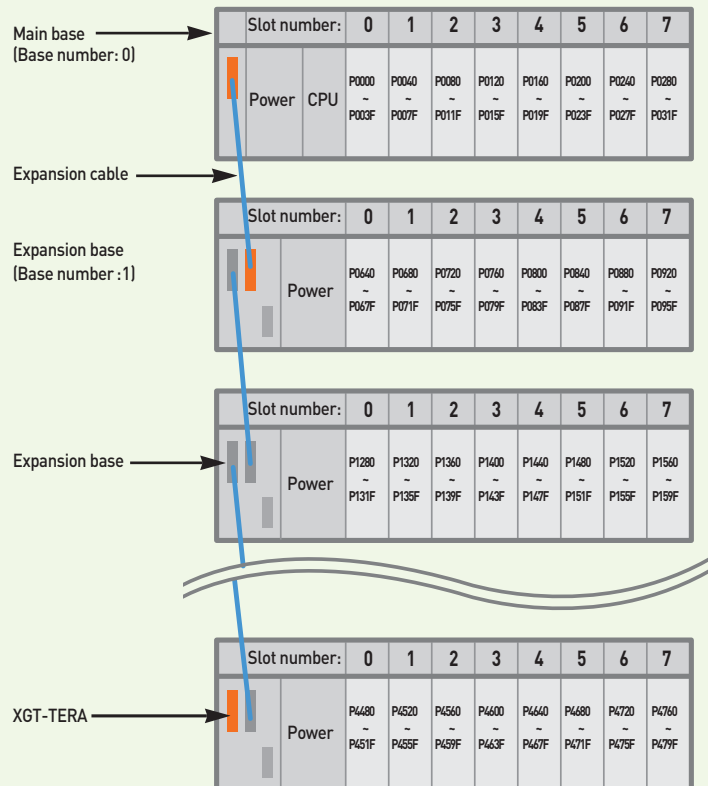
Main base
(Base number: 0)

| | Slot number: | 0 | 1 | 2 | 3 | 4 | 5 | 6 | 7 |
|---|---|---|---|---|---|---|---|---|---|
| Power | CPU | P0000 ~ P003F | P0040 ~ P007F | P0080 ~ P011F | P0120 ~ P015F | P0160 ~ P019F | P0200 ~ P023F | P0240 ~ P027F | P0280 ~ P031F |

Expansion cable

Expansion base
(Base number :1)

| | Slot number: | 0 | 1 | 2 | 3 | 4 | 5 | 6 | 7 |
|---|---|---|---|---|---|---|---|---|---|
| | Power | P0640 ~ P067F | P0680 ~ P071F | P0720 ~ P075F | P0760 ~ P079F | P0800 ~ P083F | P0840 ~ P087F | P0880 ~ P091F | P0920 ~ P095F |

Expansion base

| | Slot number: | 0 | 1 | 2 | 3 | 4 | 5 | 6 | 7 |
|---|---|---|---|---|---|---|---|---|---|
| | Power | P1280 ~ P131F | P1320 ~ P135F | P1360 ~ P139F | P1400 ~ P143F | P1440 ~ P147F | P1480 ~ P151F | P1520 ~ P155F | P1560 ~ P159F |

XGT-TERA

| | Slot number: | 0 | 1 | 2 | 3 | 4 | 5 | 6 | 7 |
|---|---|---|---|---|---|---|---|---|---|
| | Power | P4480 ~ P451F | P4520 ~ P455F | P4560 ~ P459F | P4600 ~ P463F | P4640 ~ P467F | P4680 ~ P471F | P4720 ~ P475F | P4760 ~ P479F |